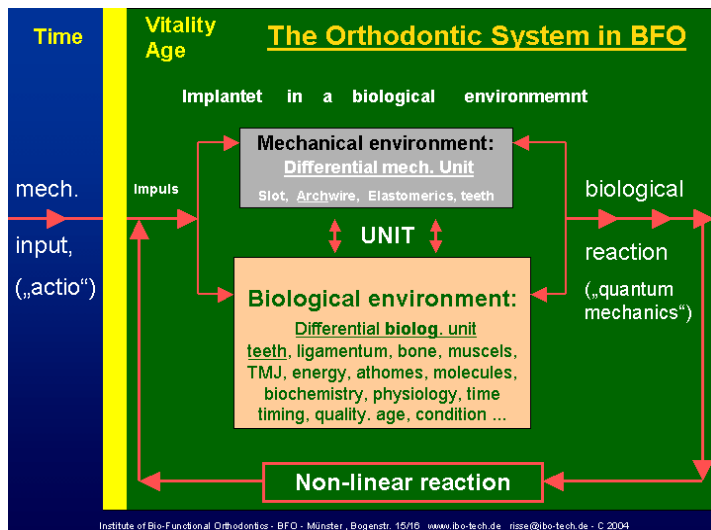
Time

Vitality Age

The Orthodontic System in BFO

Implantet in a biological environmemnt

mech. input, („actio“)

Impuls

Mechanical environment:
Differential mech. Unit
Slot, Archwire, Elastomerics, teeth

UNIT

Biological environment:
Differential biolog. unit
teeth, ligamentum, bone, muscels, TMJ, energy, athomes, molecules, biochemistry, physiology, time timing, quality, age, condition ...

biological reaction („quantum mechanics“)

Non-linear reaction

Institute of Bio-Functional Orthodontics - BFO - Münster, Bogenstr. 15/16 www.ibo-tech.de risse@ibo-tech.de - C 2004